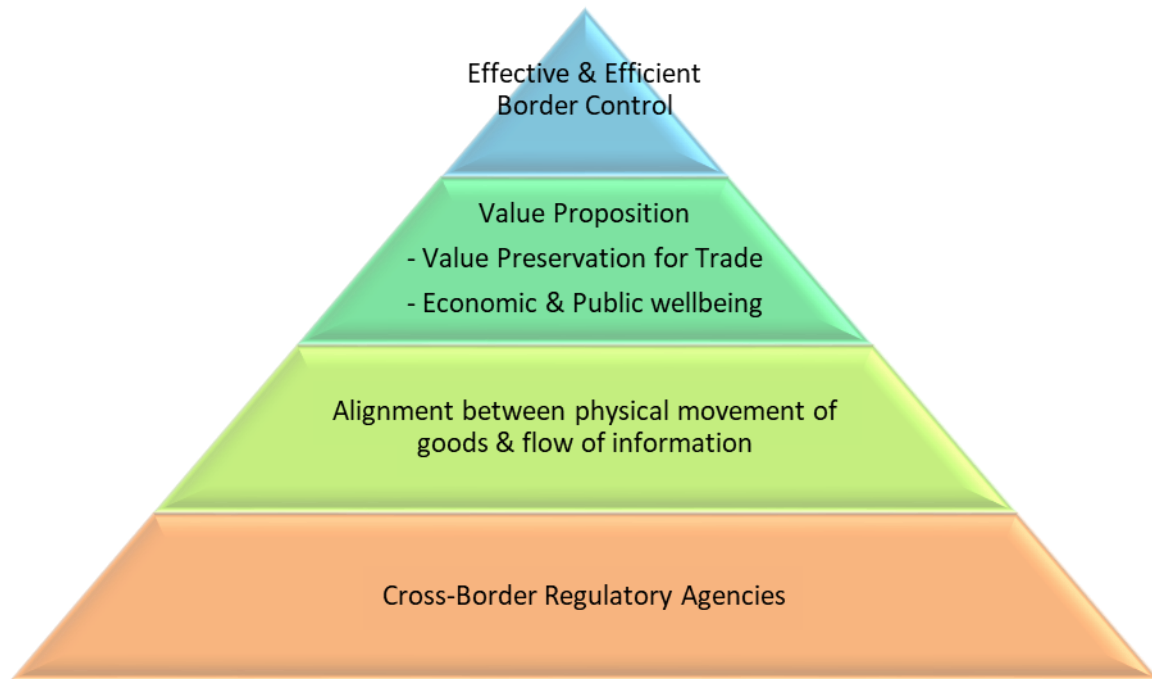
Effective & Efficient Border Control

Value Proposition

- Value Preservation for Trade

- Economic & Public wellbeing

Alignment between physical movement of goods & flow of information

Cross-Border Regulatory Agencies